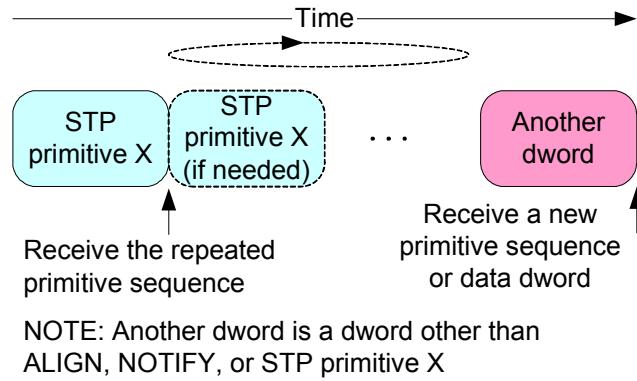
Time

STP primitive X

STP primitive X (if needed)

. . .

Another dword

Receive the repeated primitive sequence

Receive a new primitive sequence or data dword

NOTE: Another dword is a dword other than ALIGN, NOTIFY, or STP primitive X